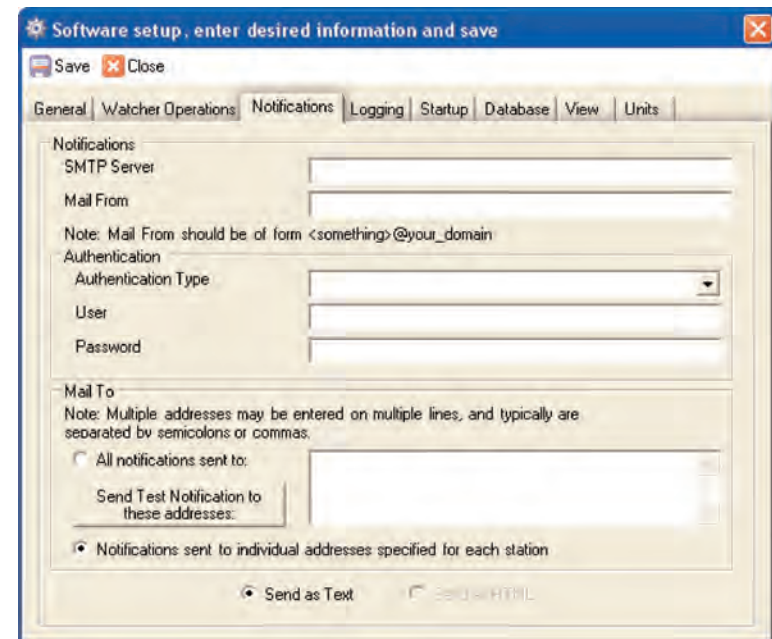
Software setup, enter desired information and save

Save Close

General | Watcher Operations | Notifications | Logging | Startup | Database | View | Units

Notifications

SMTP Server

Mail From

Note: Mail From should be of form <something>@your_domain

Authentication

Authentication Type

User

Password

Mail To

Note: Multiple addresses may be entered on multiple lines, and typically are separated by semicolons or commas.

All notifications sent to:

Send Test Notification to these addresses:

Notifications sent to individual addresses specified for each station

Send as Text

Send as HTML